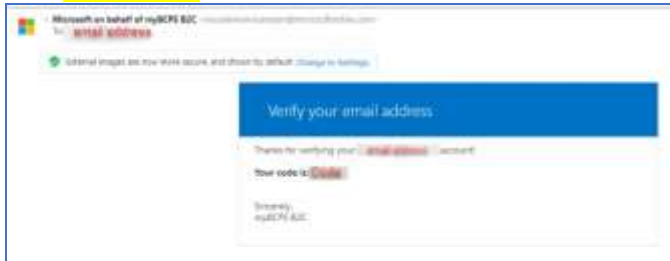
Microsoft on behalf of myBCPS B2C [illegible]
To: email address

External images are now more secure and shown by default. Change in Settings

Verify your email address

Thanks for verifying your email address account!

Your code is: Code

Sincerely,
myBCPS B2C